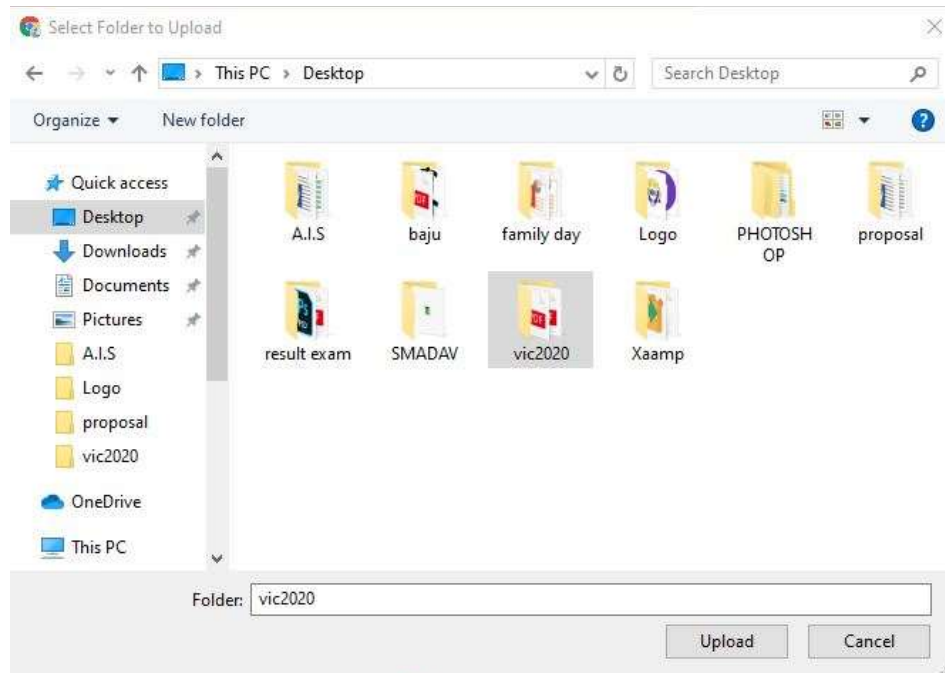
Select Folder to Upload

This PC > Desktop

Search Desktop

Organize ▾ New folder

Quick access
Desktop
Downloads
Documents
Pictures
A.I.S
Logo
proposal
vic2020
OneDrive
This PC

A.I.S
baju
family day
Logo
PHOTOSHOP
proposal
result exam
SMADAV
vic2020
Xaamp

Folder: vic2020

Upload
Cancel